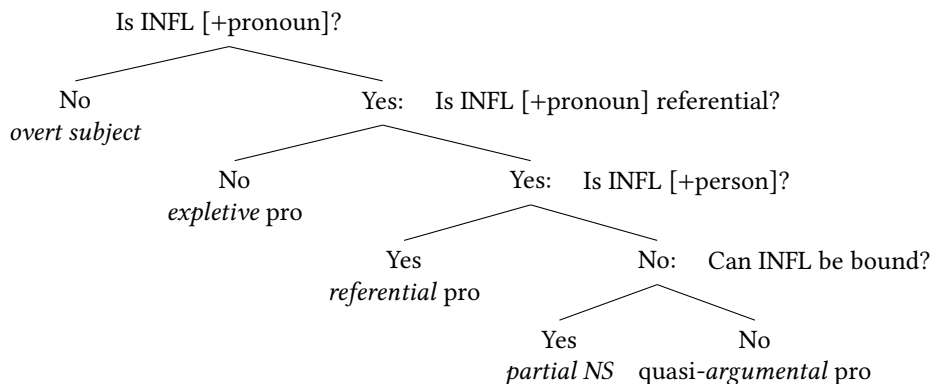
Is INFL [+pronoun]?

No
*overt subject*

Yes: Is INFL [+pronoun] referential?

No
*expletive* pro

Yes: Is INFL [+person]?

Yes
*referential* pro

No: Can INFL be bound?

Yes
*partial NS*

No
quasi-*argumental* pro